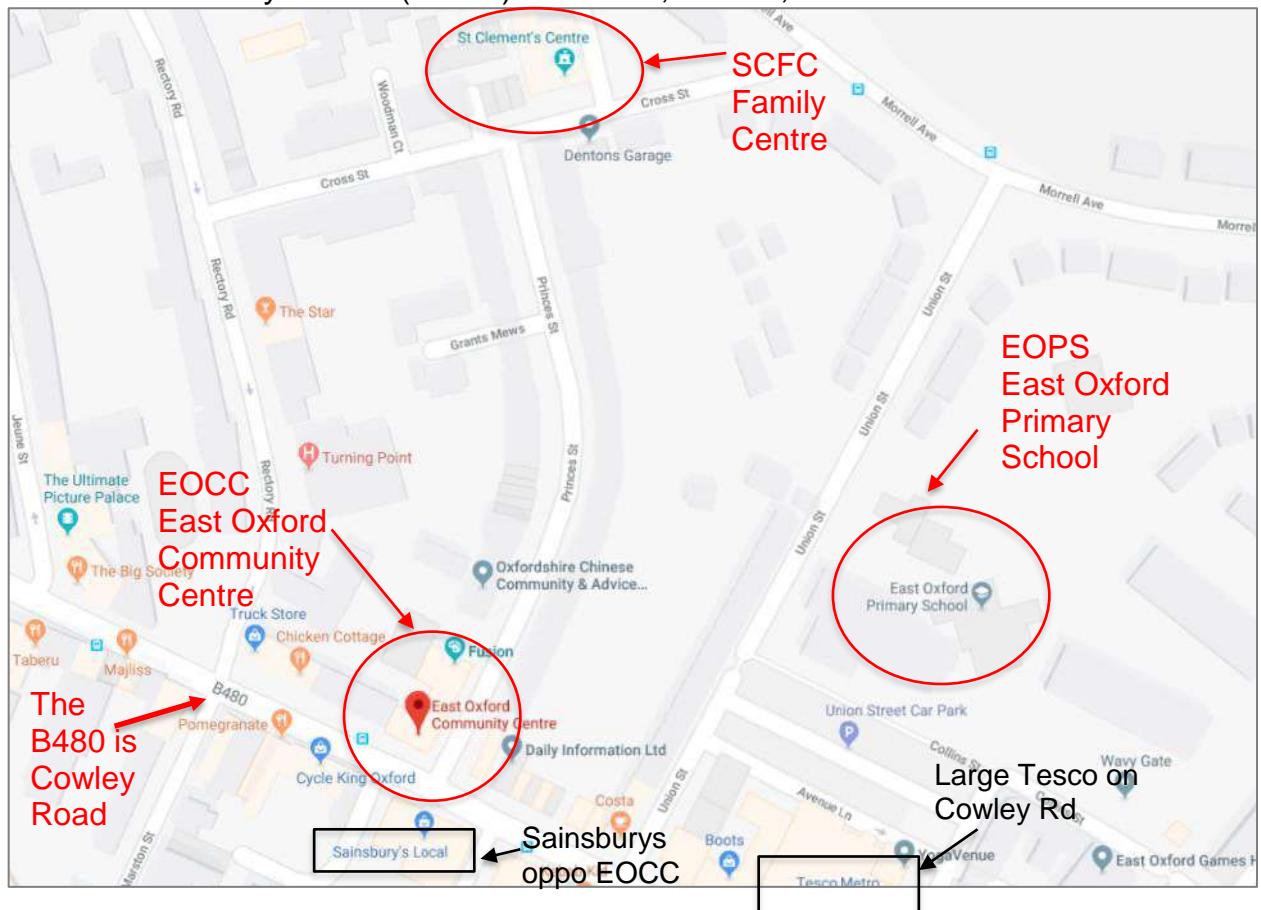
St Clement's Centre
SCFC Family Centre
Cross St
Dentons Garage
Morrell Ave
Morrell Ave
Morrell
Rectory Rd
Woodman Ct
Cross St
Rectory Rd
The Star
Grants Mews
Princes St
Union St
EOPS East Oxford Primary School
Jeune St
Turning Point
Rectory Rd
The Ultimate Picture Palace
EOCC East Oxford Community Centre
Princes St
Union St
The Big Society
Oxfordshire Chinese Community & Advice...
East Oxford Primary School
Truck Store
Chicken Cottage
Fusion
Taberu
Majliss
B480
The B480 is Cowley Road
Pomegranate
East Oxford Community Centre
Daily Information Ltd
Union Street Car Park
Collins St
Wavy Gate
Cycle King Oxford
Costa
Union St
Avenue Ln
Large Tesco on Cowley Rd
Marston St
Sainsbury's Local
Sainsburys oppo EOCC
Boots
YogaVenue
East Oxford Games H
Tesco Metro